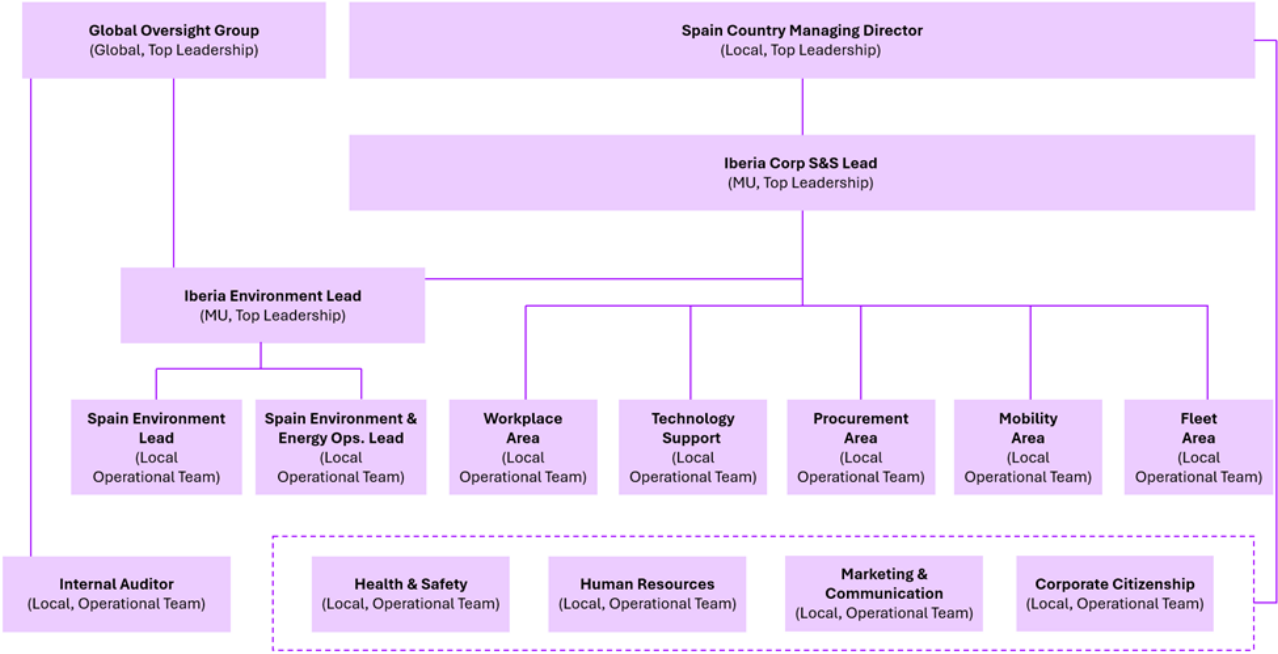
Global Oversight Group
(Global, Top Leadership)

Spain Country Managing Director
(Local, Top Leadership)

Iberia Corp S&S Lead
(MU, Top Leadership)

Iberia Environment Lead
(MU, Top Leadership)

Spain Environment Lead
(Local Operational Team)

Spain Environment & Energy Ops. Lead
(Local Operational Team)

Workplace Area
(Local Operational Team)

Technology Support
(Local Operational Team)

Procurement Area
(Local Operational Team)

Mobility Area
(Local Operational Team)

Fleet Area
(Local Operational Team)

Internal Auditor
(Local, Operational Team)

Health & Safety
(Local, Operational Team)

Human Resources
(Local, Operational Team)

Marketing & Communication
(Local, Operational Team)

Corporate Citizenship
(Local, Operational Team)